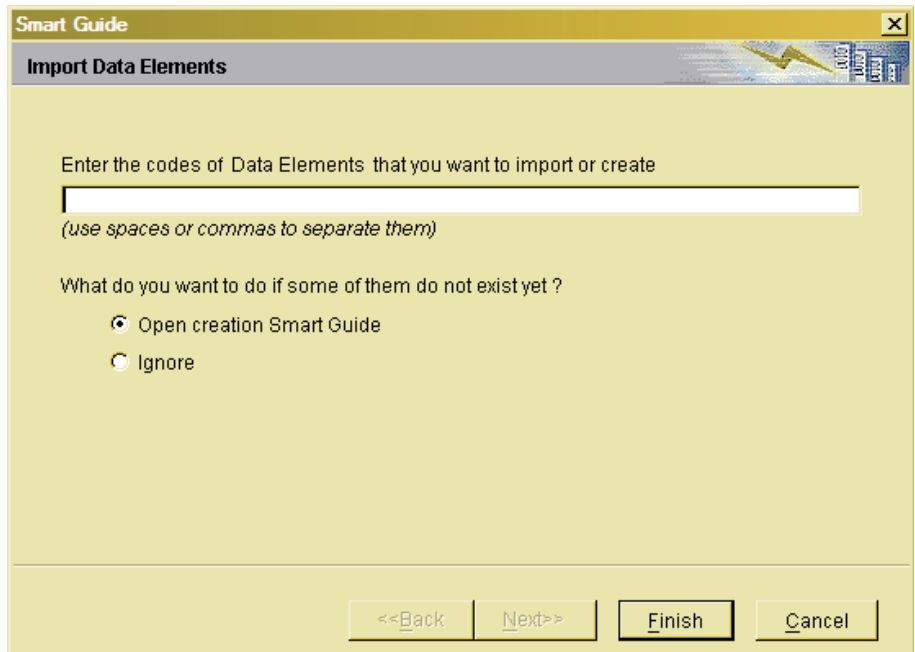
Smart Guide

Import Data Elements

Enter the codes of Data Elements that you want to import or create

(use spaces or commas to separate them)

What do you want to do if some of them do not exist yet ?

Open creation Smart Guide

Ignore

<<Back Next>> Finish Cancel